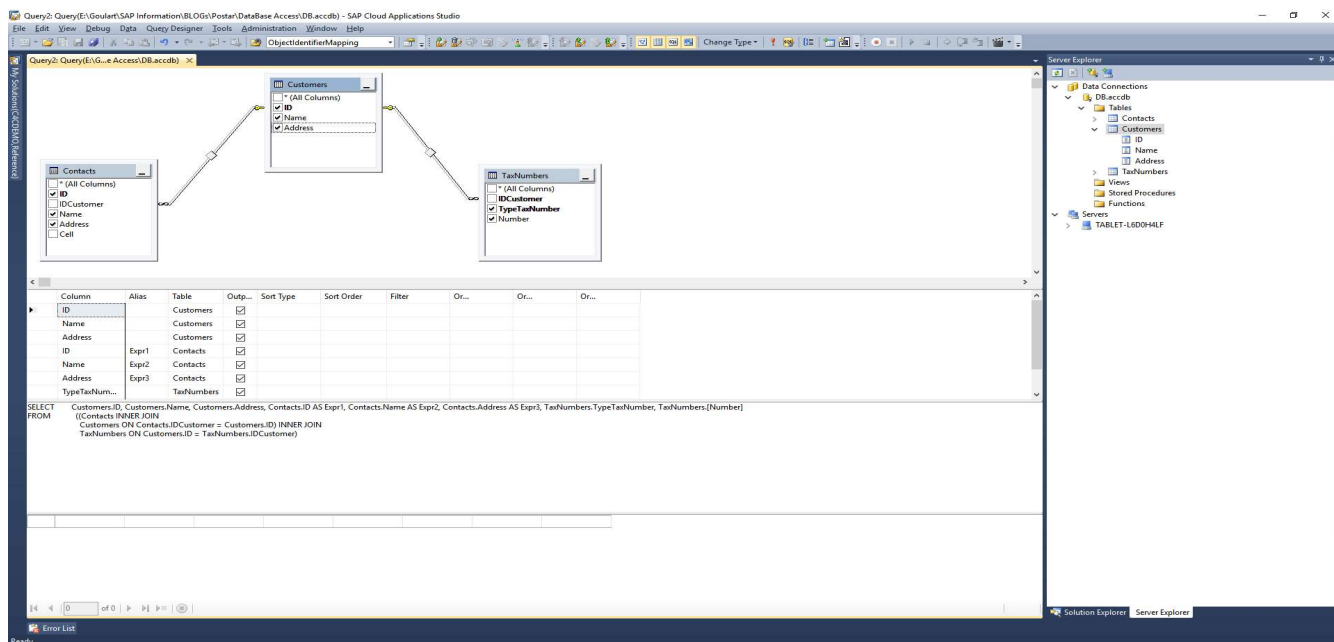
Query2: Query(E:\Goulart\SAP Information\BLOGs\Postar\DataBase Access\DB.accdb) - SAP Cloud Applications Studio

File Edit View Debug Data Query Designer Tools Administration Window Help

ObjectIdentifierMapping

Change Type

Query2: Query(E:\G...e Access\DB.accdb) ×

My Solutions[CXCDEMO]Reference

Customers
* (All Columns)
ID
Name
Address

Contacts
* (All Columns)
ID
IDCustomer
Name
Address
Cell

TaxNumbers
* (All Columns)
IDCustomer
TypeTaxNumber
Number

| | Column | Alias | Table | Outp... | Sort Type | Sort Order | Filter | Or... | Or... | Or... |
|---|---|---|---|---|---|---|---|---|---|---|
| ▸ | ID | | Customers | ☑ | | | | | | |
| | Name | | Customers | ☑ | | | | | | |
| | Address | | Customers | ☑ | | | | | | |
| | ID | Expr1 | Contacts | ☑ | | | | | | |
| | Name | Expr2 | Contacts | ☑ | | | | | | |
| | Address | Expr3 | Contacts | ☑ | | | | | | |
| | TypeTaxNum... | | TaxNumbers | ☑ | | | | | | |

SELECT Customers.ID, Customers.Name, Customers.Address, Contacts.ID AS Expr1, Contacts.Name AS Expr2, Contacts.Address AS Expr3, TaxNumbers.TypeTaxNumber, TaxNumbers.[Number]
FROM ((Contacts INNER JOIN
Customers ON Contacts.IDCustomer = Customers.ID) INNER JOIN
TaxNumbers ON Customers.ID = TaxNumbers.IDCustomer)

0 of 0

Error List

Ready

Server Explorer
Data Connections
DB.accdb
Tables
Contacts
Customers
ID
Name
Address
TaxNumbers
Views
Stored Procedures
Functions
Servers
TABLET-L6D0H4LF

Solution Explorer Server Explorer